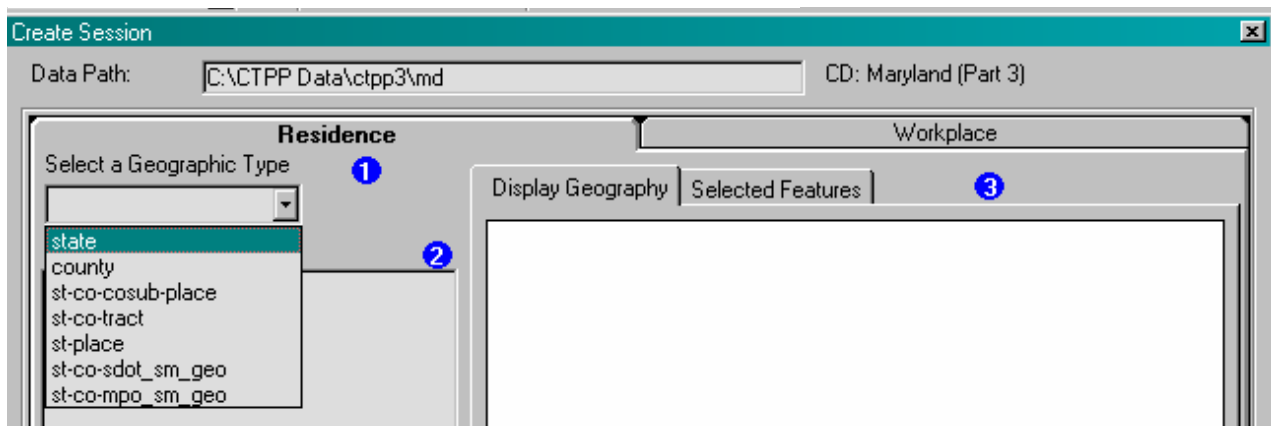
Create Session
Data Path: C:\CTPP Data\ctpp3\md
CD: Maryland (Part 3)
Residence
Workplace
Select a Geographic Type
1
state
county
st-co-cosub-place
st-co-tract
st-place
st-co-sdot_sm_geo
st-co-mpo_sm_geo
2
Display Geography
Selected Features
3